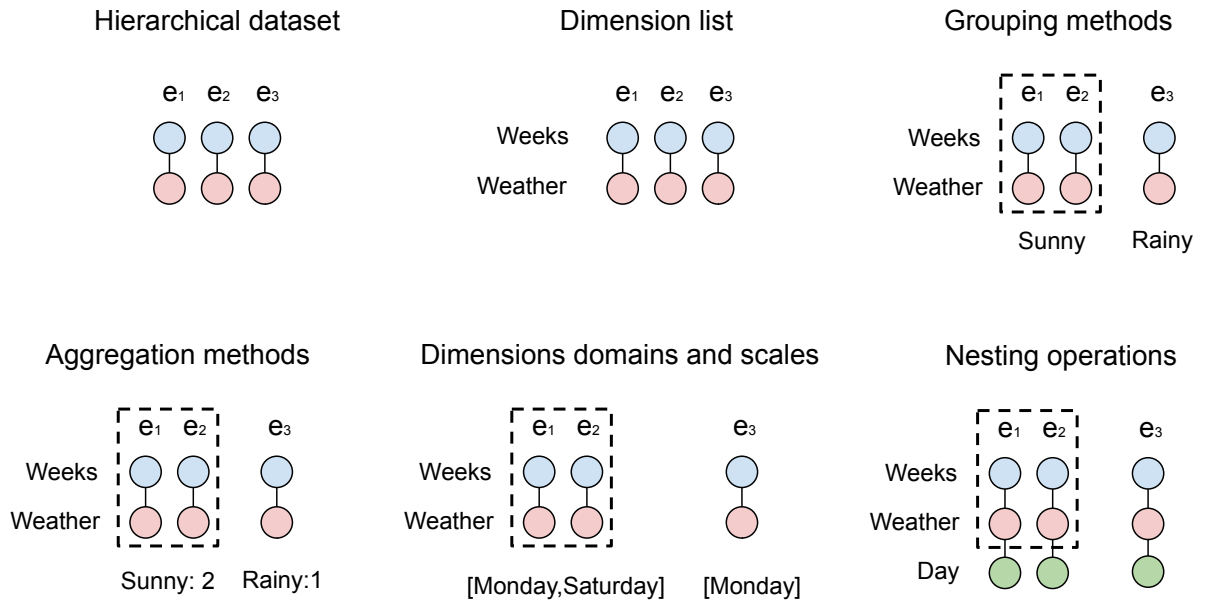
Hierarchical dataset

$e_1$ $e_2$ $e_3$

Dimension list

$e_1$ $e_2$ $e_3$

Weeks

Weather

Grouping methods

$e_1$ $e_2$

$e_3$

Weeks

Weather

Sunny

Rainy

Aggregation methods

$e_1$ $e_2$

$e_3$

Weeks

Weather

Sunny: 2

Rainy:1

Dimensions domains and scales

$e_1$ $e_2$

$e_3$

Weeks

Weather

[Monday,Saturday]

[Monday]

Nesting operations

$e_1$ $e_2$

$e_3$

Weeks

Weather

Day